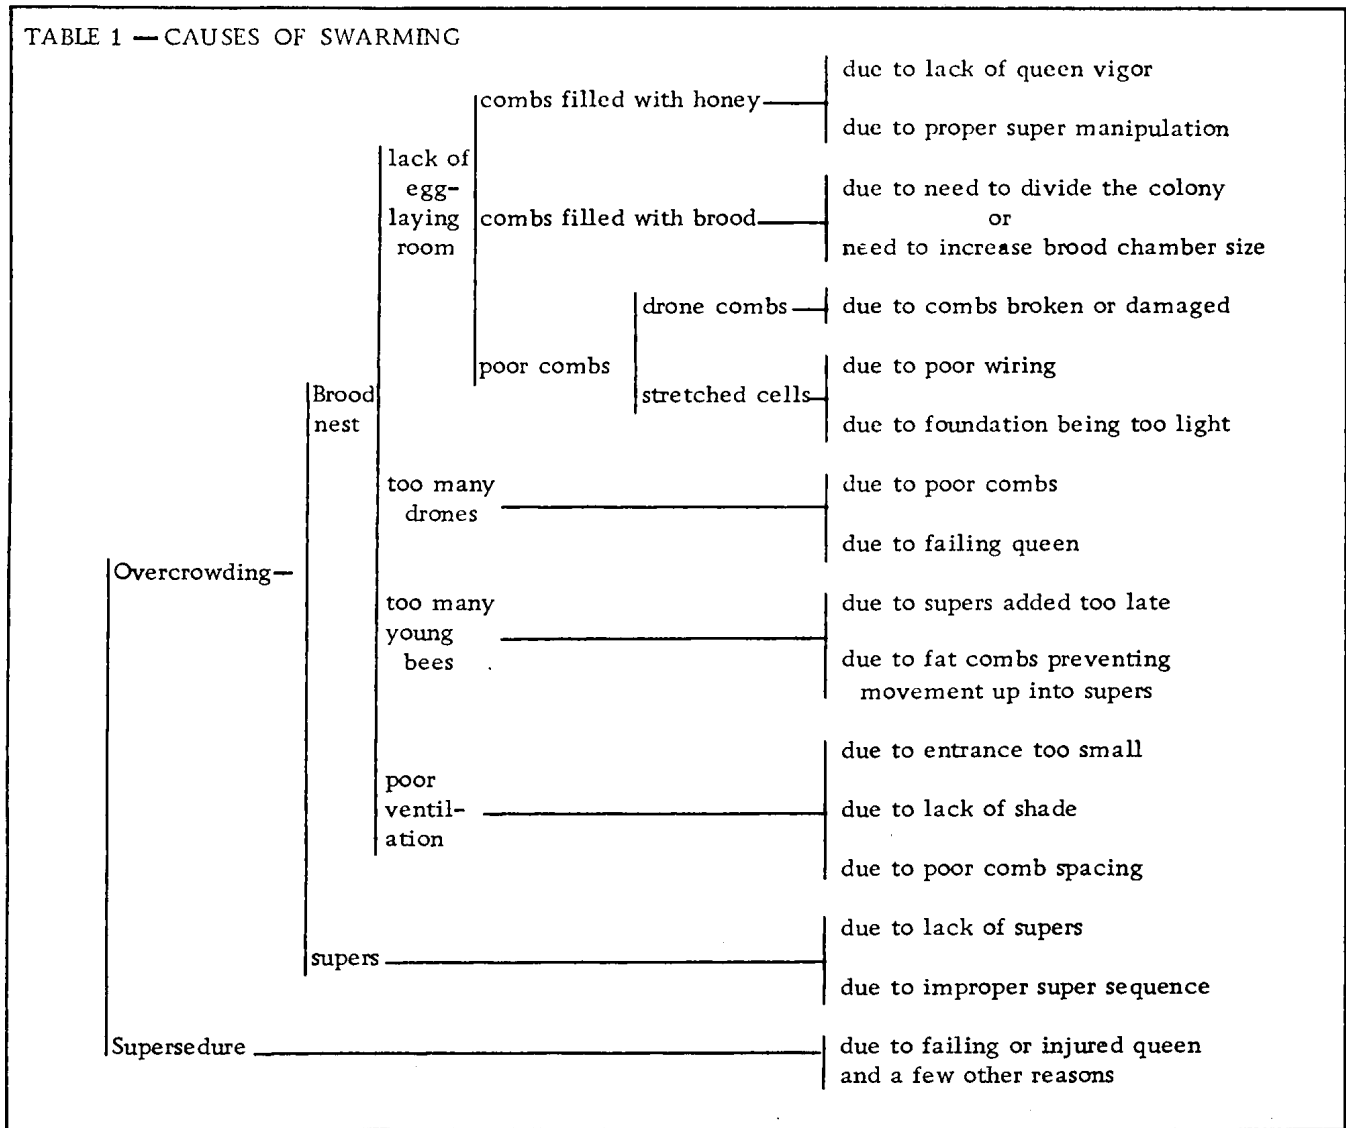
TABLE 1 — CAUSES OF SWARMING

Overcrowding —
Brood nest
lack of egg-laying room
combs filled with honey — due to lack of queen vigor; due to proper super manipulation
combs filled with brood — due to need to divide the colony or need to increase brood chamber size
poor combs
drone combs — due to combs broken or damaged
stretched cells — due to poor wiring; due to foundation being too light
too many drones — due to poor combs; due to failing queen
too many young bees — due to supers added too late; due to fat combs preventing movement up into supers
poor ventilation — due to entrance too small; due to lack of shade; due to poor comb spacing
supers — due to lack of supers; due to improper super sequence
Supersedure — due to failing or injured queen and a few other reasons